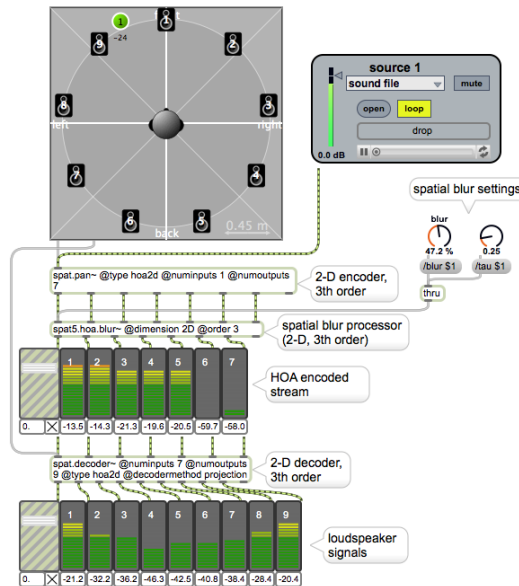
1
-24
1
2
8
3
left
right
7
4
6
5
back
0.45 m

source 1
sound file
mute
open
loop
drop
0.0 dB

spatial blur settings
blur
47.2 %
0.25
/blur $1
/tau $1
thru

spat.pan~ @type hoa2d @numinputs 1 @numoutputs 7
2-D encoder, 3th order

spat5.hoa.blur~ @dimension 2D @order 3
spatial blur processor (2-D, 3th order)

1 2 3 4 5 6 7
HOA encoded stream
0.
-13.5 -14.3 -21.3 -19.6 -20.5 -59.7 -58.0

spat.decoder~ @numinputs 7 @numoutputs 9 @type hoa2d @decodermethod projection
2-D decoder, 3th order

1 2 3 4 5 6 7 8 9
loudspeaker signals
0.
-21.2 -32.2 -36.2 -46.3 -42.5 -40.8 -38.4 -28.4 -20.4